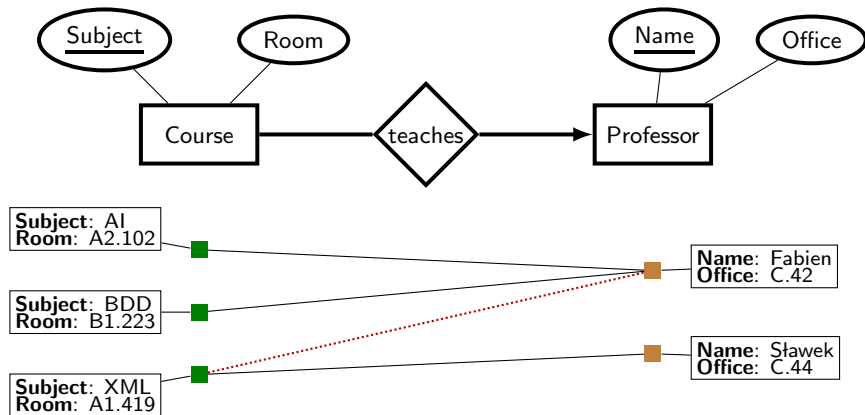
Subject

Room

Name

Office

Course

teaches

Professor

**Subject**: AI
**Room**: A2.102

**Subject**: BDD
**Room**: B1.223

**Subject**: XML
**Room**: A1.419

**Name**: Fabien
**Office**: C.42

**Name**: Sławek
**Office**: C.44